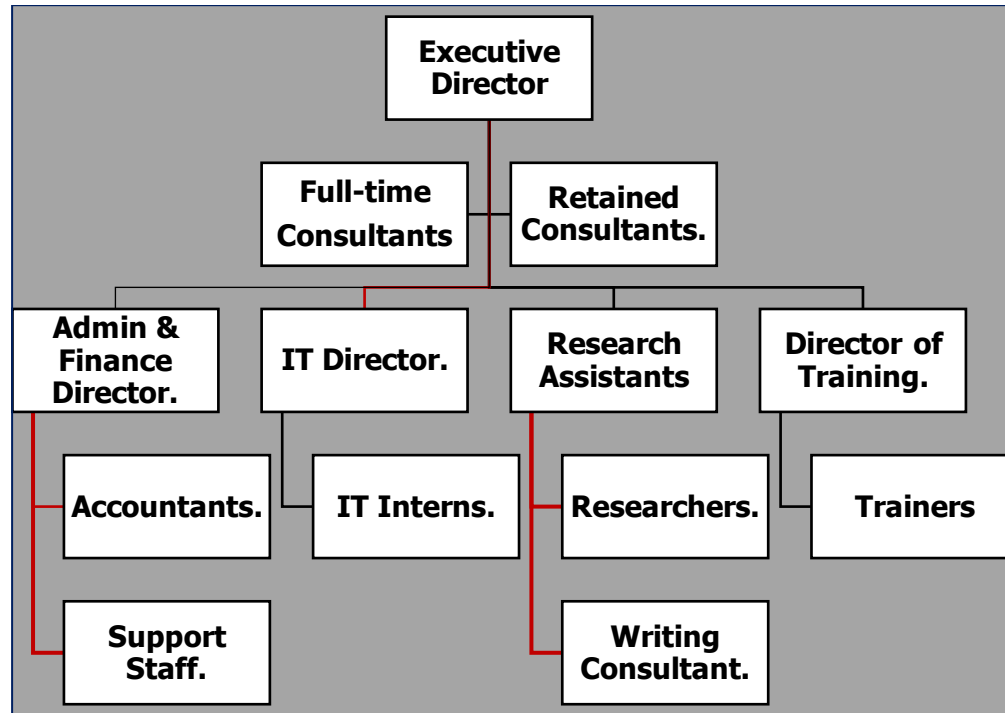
Executive Director

Full-time Consultants

Retained Consultants.

Admin & Finance Director.

IT Director.

Research Assistants

Director of Training.

Accountants.

IT Interns.

Researchers.

Trainers

Support Staff.

Writing Consultant.